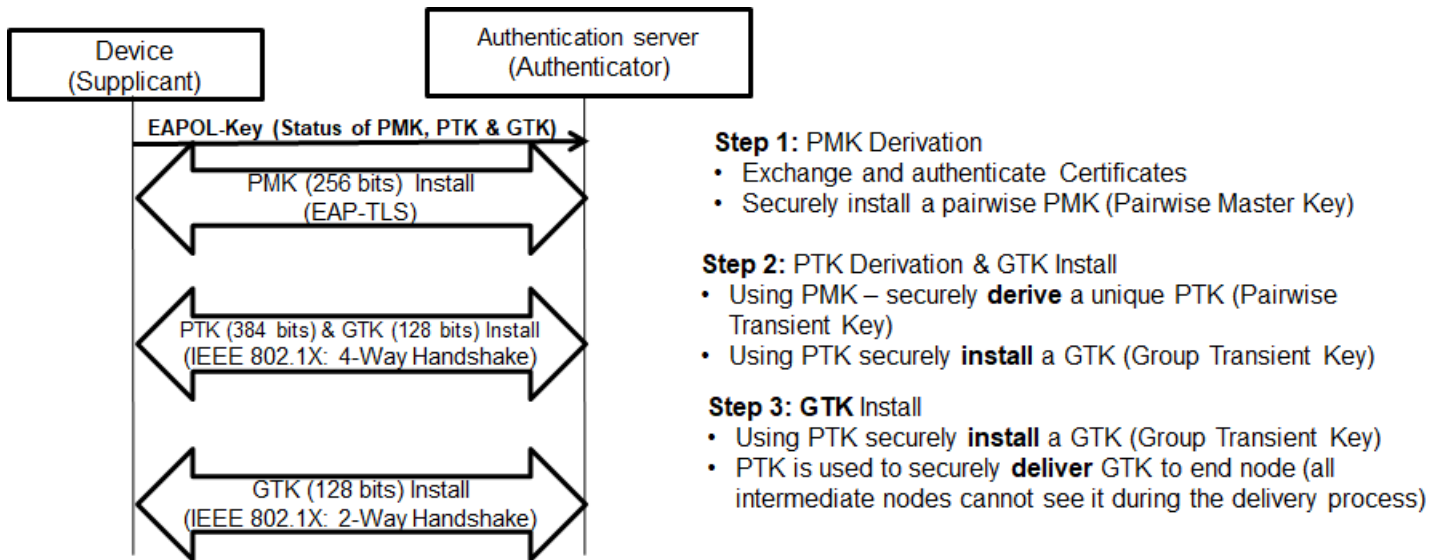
Device
(Supplicant)

Authentication server
(Authenticator)

EAPOL-Key (Status of PMK, PTK & GTK)

PMK (256 bits) Install
(EAP-TLS)

PTK (384 bits) & GTK (128 bits) Install
(IEEE 802.1X: 4-Way Handshake)

GTK (128 bits) Install
(IEEE 802.1X: 2-Way Handshake)

**Step 1:** PMK Derivation
• Exchange and authenticate Certificates
• Securely install a pairwise PMK (Pairwise Master Key)

**Step 2:** PTK Derivation & GTK Install
• Using PMK – securely **derive** a unique PTK (Pairwise Transient Key)
• Using PTK securely **install** a GTK (Group Transient Key)

**Step 3: GTK** Install
• Using PTK securely **install** a GTK (Group Transient Key)
• PTK is used to securely **deliver** GTK to end node (all intermediate nodes cannot see it during the delivery process)